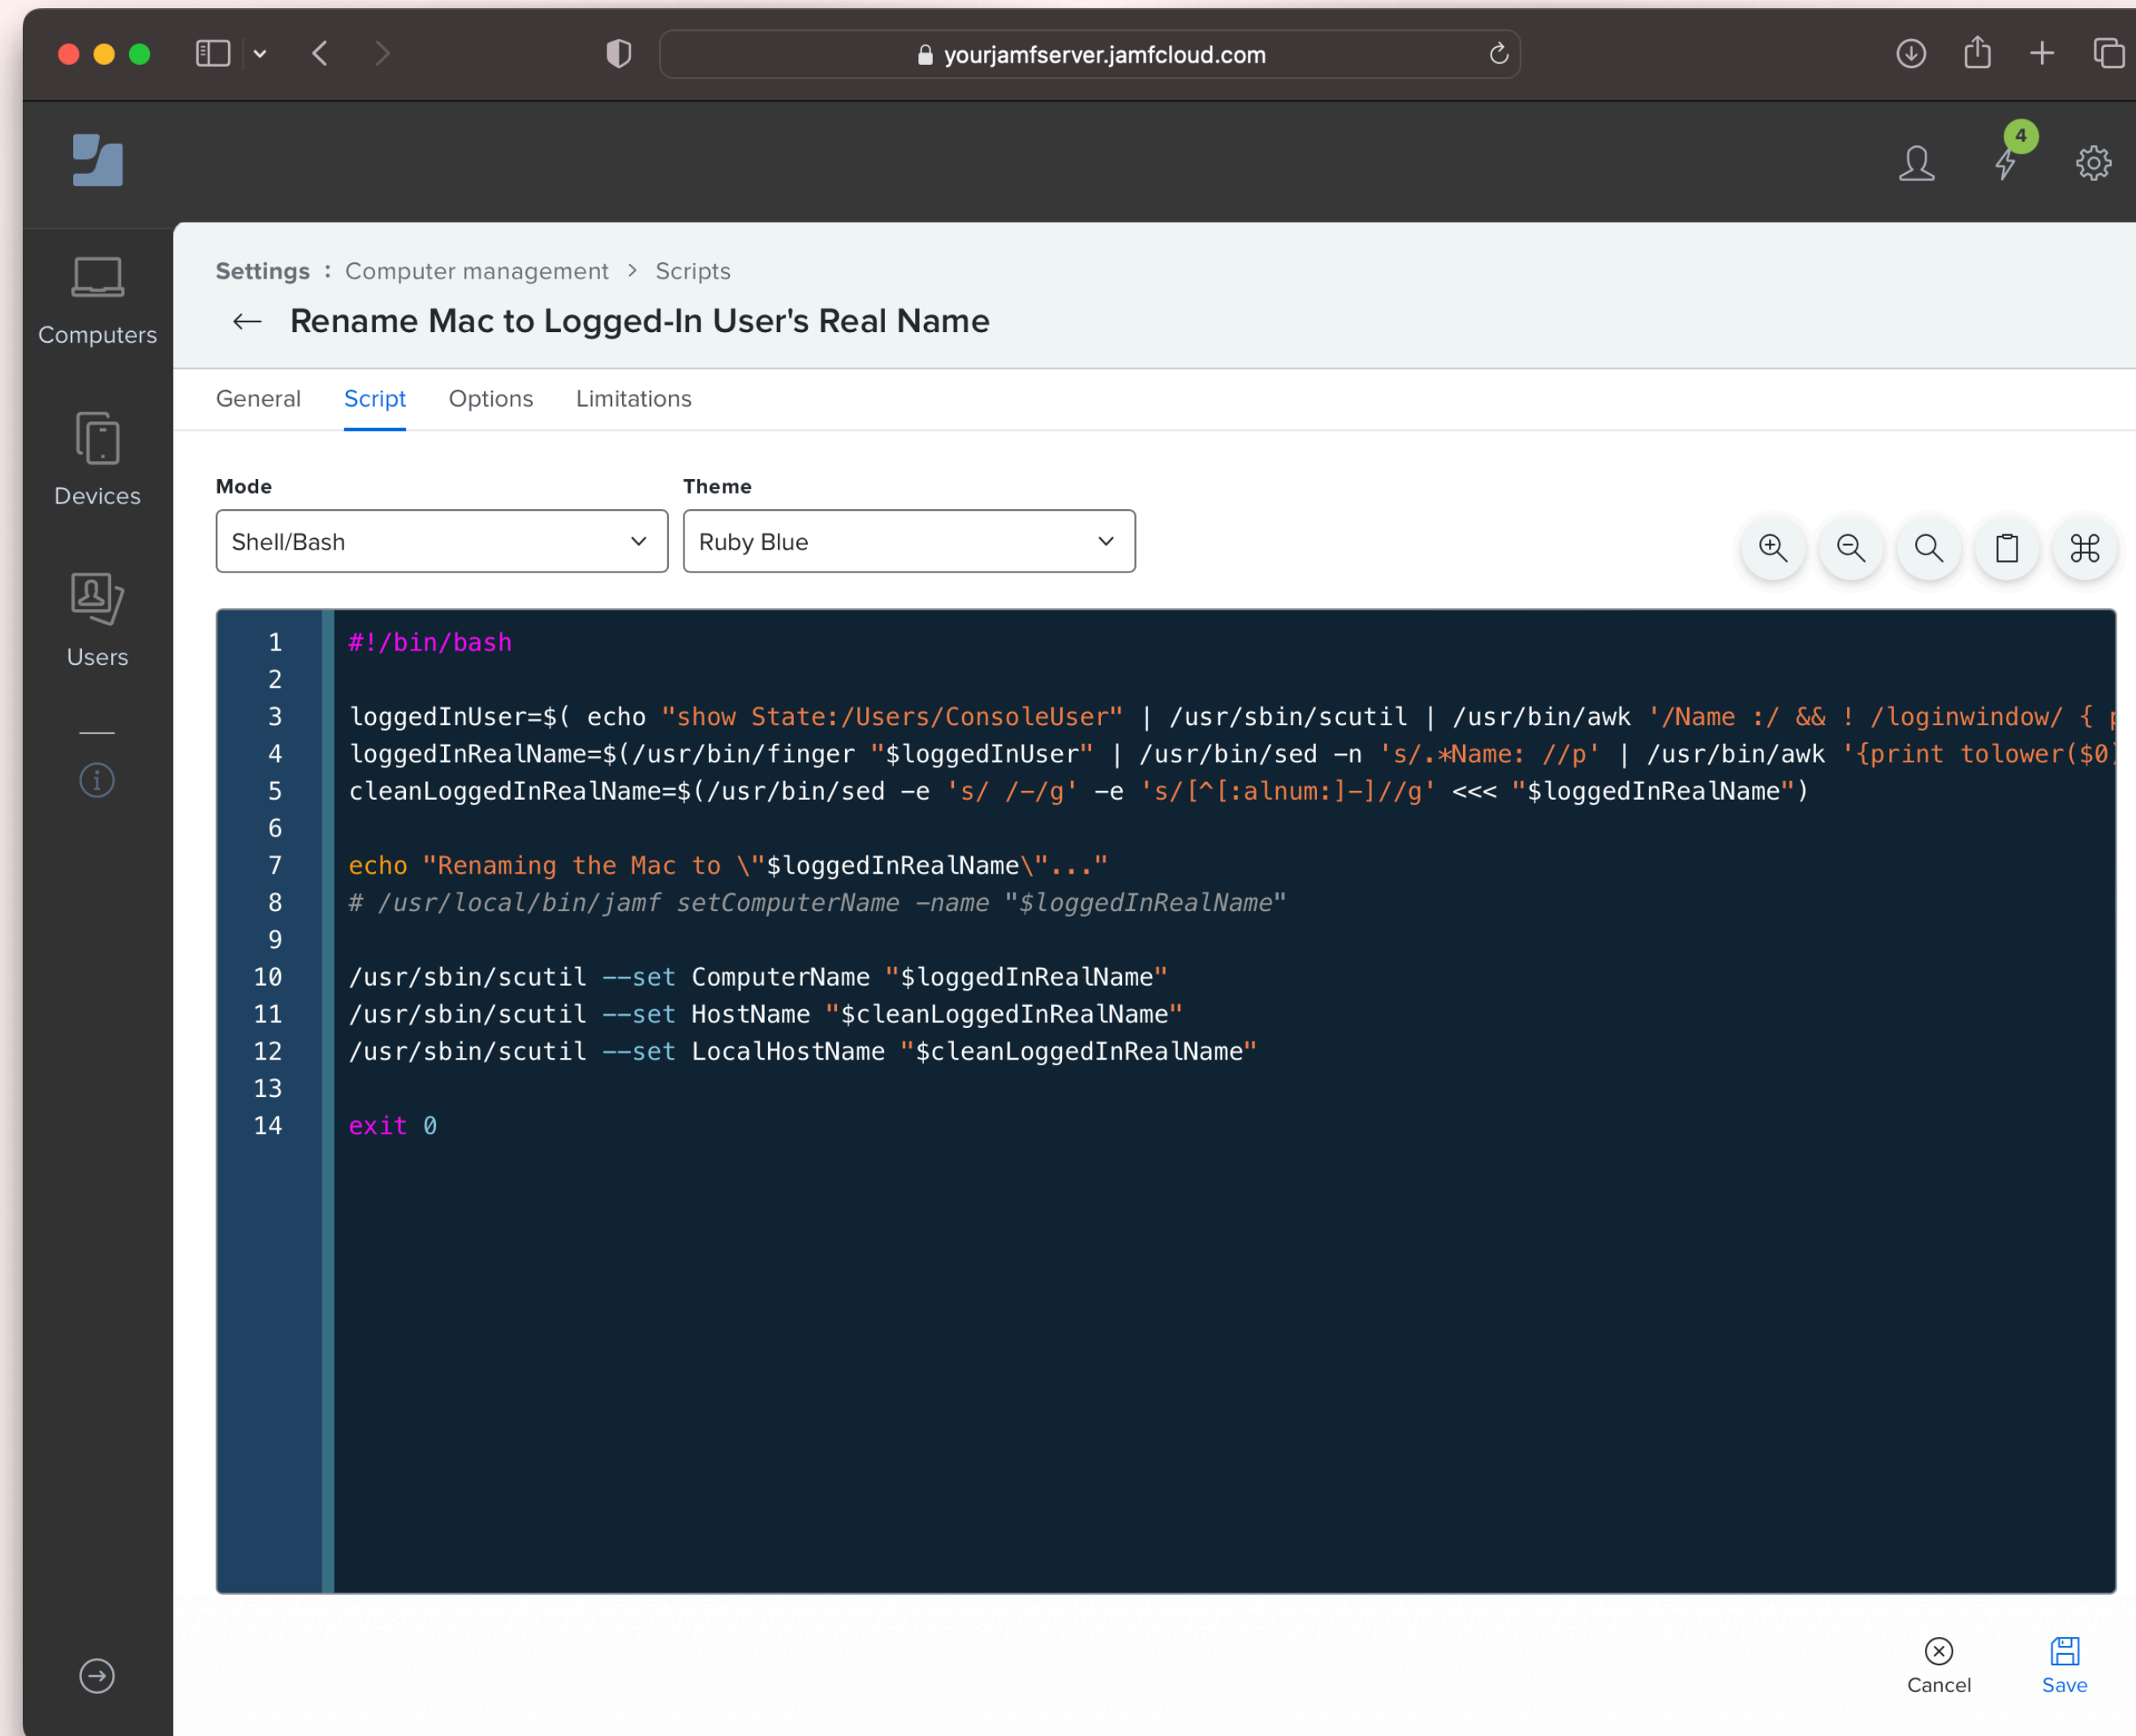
yourjamfserver.jamfcloud.com

4

Computers

Devices

Users

Settings : Computer management > Scripts

← Rename Mac to Logged-In User's Real Name

General Script Options Limitations

Mode
Shell/Bash

Theme
Ruby Blue

1 #!/bin/bash
2
3 loggedInUser=$( echo "show State:/Users/ConsoleUser" | /usr/sbin/scutil | /usr/bin/awk '/Name :/ && ! /loginwindow/ { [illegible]
4 loggedInRealName=$(/usr/bin/finger "$loggedInUser" | /usr/bin/sed -n 's/.*Name: //p' | /usr/bin/awk '{print tolower($0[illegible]
5 cleanLoggedInRealName=$(/usr/bin/sed -e 's/ /-/g' -e 's/[^[:alnum:]-]//g' <<< "$loggedInRealName")
6
7 echo "Renaming the Mac to \"$loggedInRealName\"..."
8 # /usr/local/bin/jamf setComputerName -name "$loggedInRealName"
9
10 /usr/sbin/scutil --set ComputerName "$loggedInRealName"
11 /usr/sbin/scutil --set HostName "$cleanLoggedInRealName"
12 /usr/sbin/scutil --set LocalHostName "$cleanLoggedInRealName"
13
14 exit 0

Cancel
Save